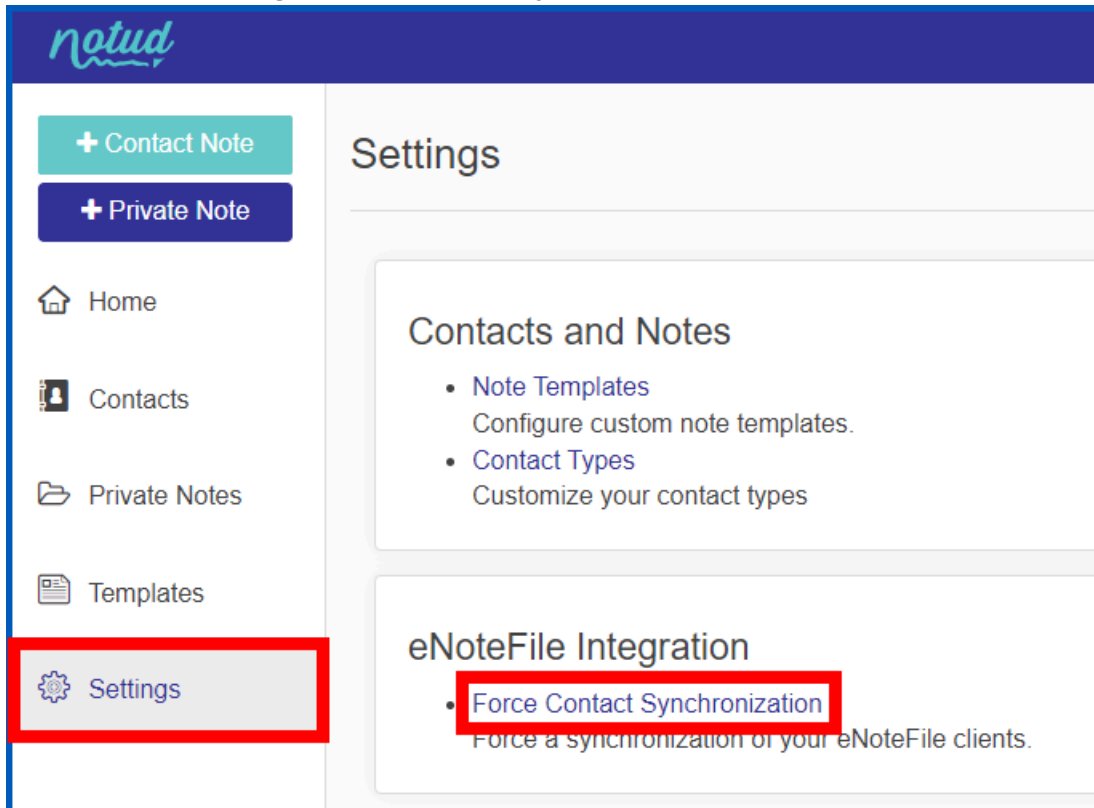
notud

+ Contact Note
+ Private Note

Home
Contacts
Private Notes
Templates
Settings

Settings

Contacts and Notes

- Note Templates
Configure custom note templates.
- Contact Types
Customize your contact types

eNoteFile Integration

- Force Contact Synchronization
Force a synchronization of your eNoteFile clients.